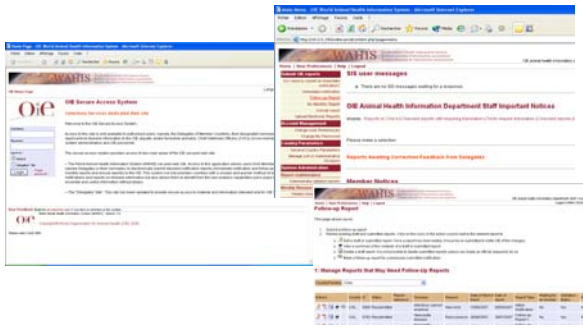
Home Page - OIE World Animal Health Information System - Microsoft Internet Explorer

WAHIS

OIE Secure Access System

Welcome to the OIE Secure Access System

Username
Password
Login

Main Menu - OIE World Animal Health Information System - Microsoft Internet Explorer

WAHIS

SIS user messages

There are no SIS messages waiting for a response

OIE Animal Health Information Department Staff Important Notices

Reports Awaiting Correction/Feedback from Delegates

Member Notices

Follow-up Report

1. Manage Reports that May Need Follow-up Reports

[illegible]